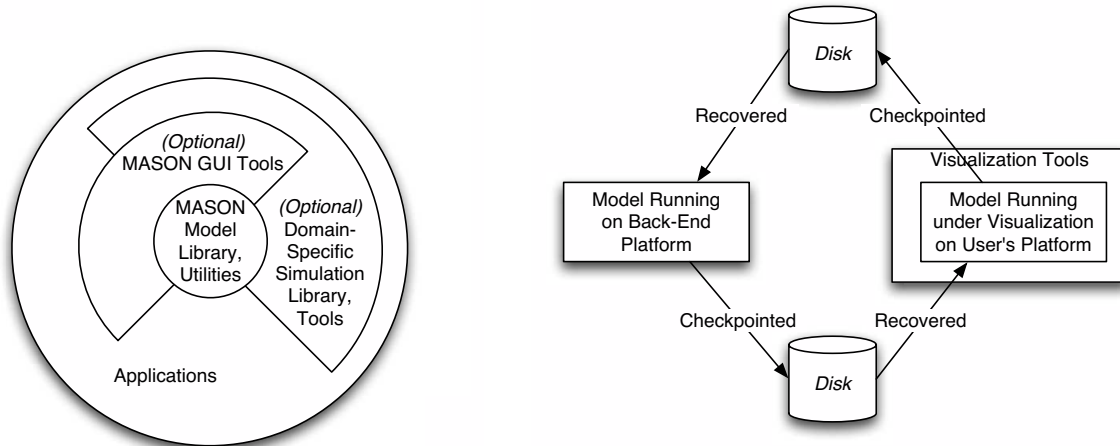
(Optional)
MASON GUI Tools

MASON Model Library, Utilities

(Optional) Domain-Specific Simulation Library, Tools

Applications

Disk

Recovered

Checkpointed

Visualization Tools

Model Running on Back-End Platform

Model Running under Visualization on User's Platform

Checkpointed

Recovered

Disk